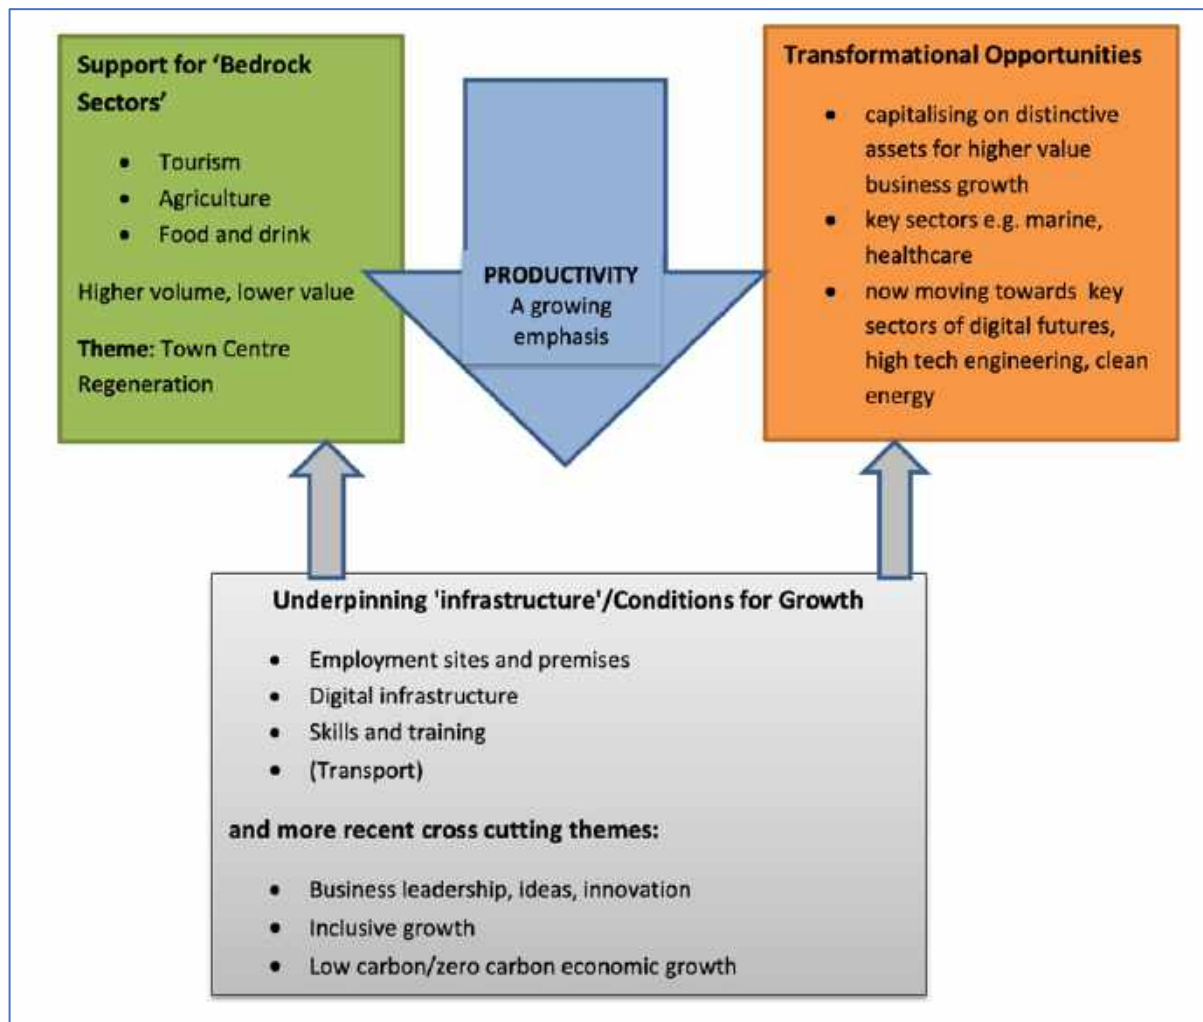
Support for 'Bedrock Sectors'

- Tourism
- Agriculture
- Food and drink

Higher volume, lower value

Theme: Town Centre Regeneration

PRODUCTIVITY
A growing emphasis

Transformational Opportunities

- capitalising on distinctive assets for higher value business growth
- key sectors e.g. marine, healthcare
- now moving towards key sectors of digital futures, high tech engineering, clean energy

Underpinning 'infrastructure'/Conditions for Growth

- Employment sites and premises
- Digital infrastructure
- Skills and training
- (Transport)

and more recent cross cutting themes:

- Business leadership, ideas, innovation
- Inclusive growth
- Low carbon/zero carbon economic growth